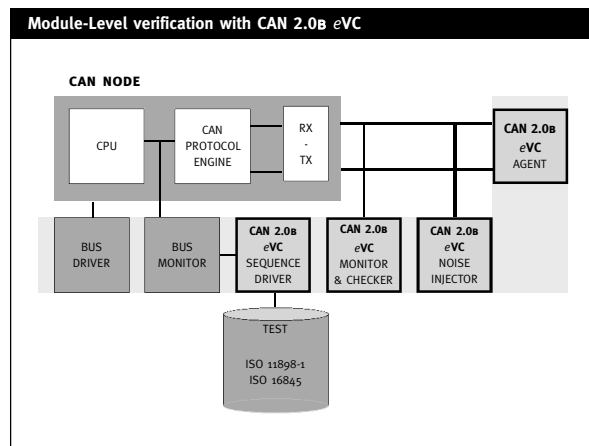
Module-Level verification with CAN 2.0B *e*VC

CAN NODE

CPU

CAN PROTOCOL ENGINE

RX - TX

CAN 2.0B *e*VC AGENT

BUS DRIVER

BUS MONITOR

CAN 2.0B *e*VC SEQUENCE DRIVER

CAN 2.0B *e*VC MONITOR & CHECKER

CAN 2.0B *e*VC NOISE INJECTOR

TEST

ISO 11898-1
ISO 16845